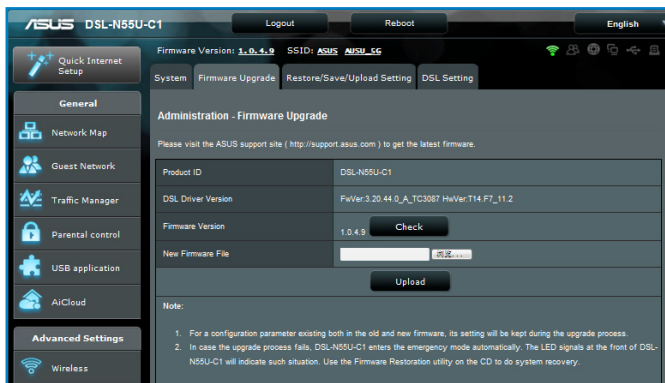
ASUS DSL-N55U-C1

Logout

Reboot

English

Quick Internet Setup

Firmware Version: 1.0.4.9 SSID: ASUS ASUS_5G

System

Firmware Upgrade

Restore/Save/Upload Setting

DSL Setting

General

Network Map

Guest Network

Traffic Manager

Parental control

USB application

AiCloud

Advanced Settings

Wireless

Administration - Firmware Upgrade

Please visit the ASUS support site ( http://support.asus.com ) to get the latest firmware.

| | |
|---|---|
| Product ID | DSL-N55U-C1 |
| DSL Driver Version | FwVer:3.20.44.0_A_TC3087 HwVer:T14.F7_11.2 |
| Firmware Version | 1.0.4.9 Check |
| New Firmware File | 浏览... |

Upload

Note:

1. For a configuration parameter existing both in the old and new firmware, its setting will be kept during the upgrade process.

2. In case the upgrade process fails, DSL-N55U-C1 enters the emergency mode automatically. The LED signals at the front of DSL-N55U-C1 will indicate such situation. Use the Firmware Restoration utility on the CD to do system recovery.